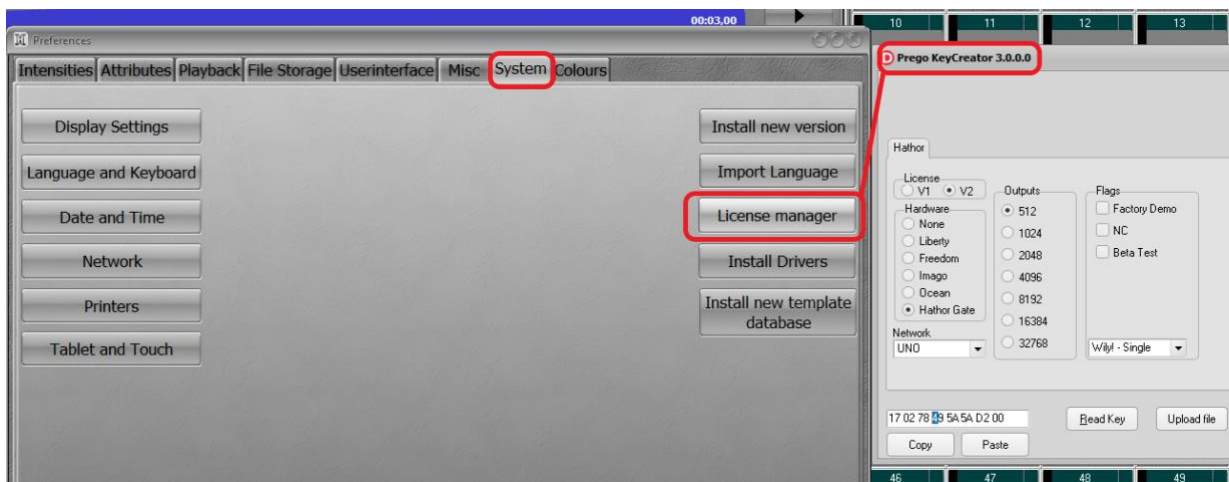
00:03,00

10 11 12 13

Preferences

Intensities Attributes Playback File Storage Userinterface Misc System Colours

Display Settings

Language and Keyboard

Date and Time

Network

Printers

Tablet and Touch

Install new version

Import Language

License manager

Install Drivers

Install new template database

Prego KeyCreator 3.0.0.0

Hathor

License
V1 V2

Hardware
None
Liberty
Freedom
Imago
Ocean
Hathor Gate

Network
UNO

Outputs
512
1024
2048
4096
8192
16384
32768

Flags
Factory Demo
NC
Beta Test

Wily! - Single

17 02 78 49 5A 5A D2 00

Read Key

Upload file

Copy

Paste

46 47 48 49